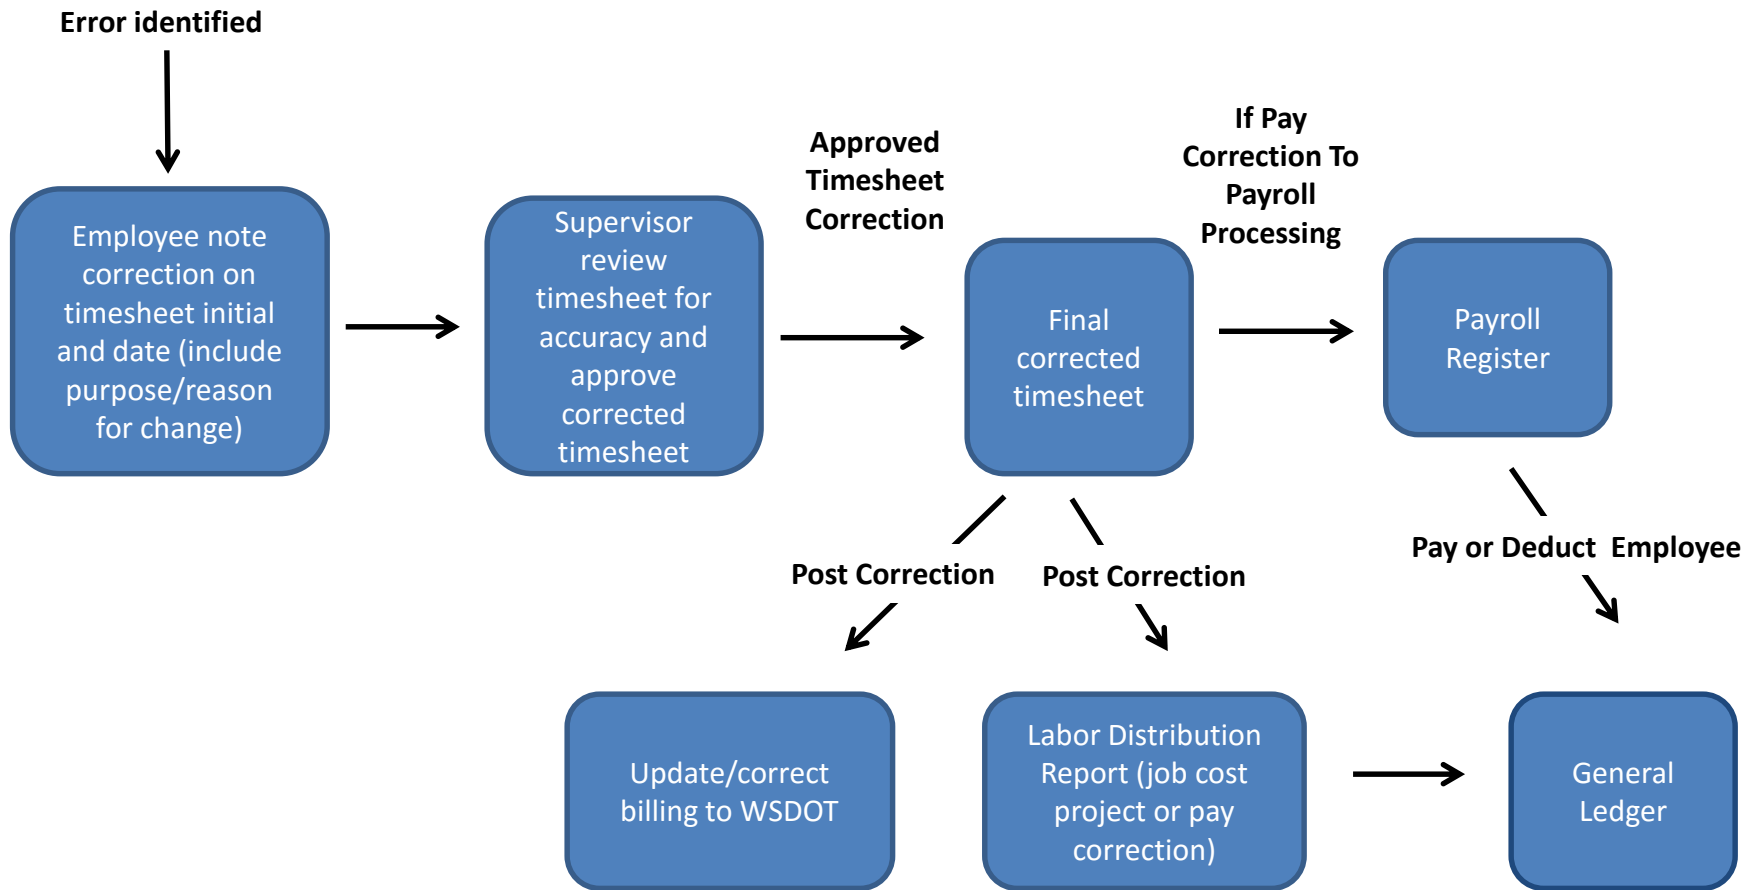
Error identified

Employee note correction on timesheet initial and date (include purpose/reason for change)

Supervisor review timesheet for accuracy and approve corrected timesheet

Approved Timesheet Correction

Final corrected timesheet

If Pay Correction To Payroll Processing

Payroll Register

Post Correction

Post Correction

Pay or Deduct Employee

Update/correct billing to WSDOT

Labor Distribution Report (job cost project or pay correction)

General Ledger